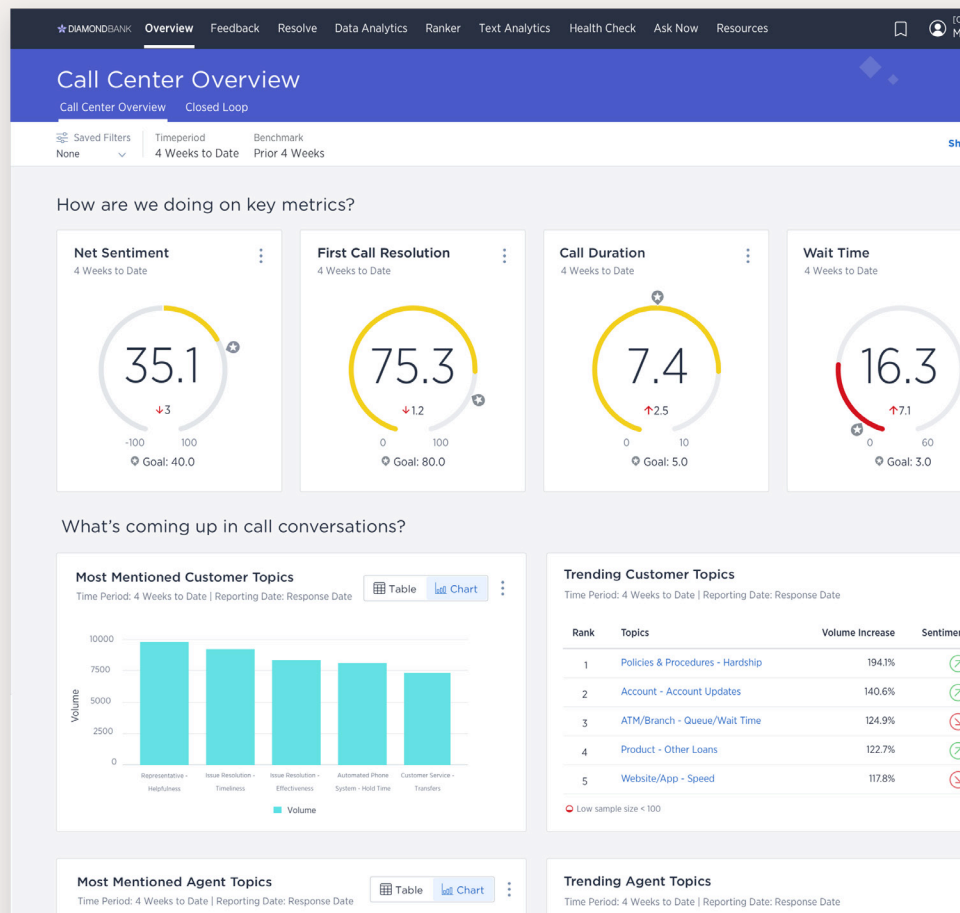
DIAMONDBANK Overview Feedback Resolve Data Analytics Ranker Text Analytics Health Check Ask Now Resources

Call Center Overview

Call Center Overview Closed Loop

Saved Filters None Timeperiod 4 Weeks to Date Benchmark Prior 4 Weeks

Sh

How are we doing on key metrics?

Net Sentiment
4 Weeks to Date
35.1
↓3
-100 100
Goal: 40.0

First Call Resolution
4 Weeks to Date
75.3
↓1.2
0 100
Goal: 80.0

Call Duration
4 Weeks to Date
7.4
↑2.5
0 10
Goal: 5.0

Wait Time
4 Weeks to Date
16.3
↑7.1
0 60
Goal: 3.0

What's coming up in call conversations?

Most Mentioned Customer Topics
Time Period: 4 Weeks to Date | Reporting Date: Response Date
Table Chart

10000
7500
5000
2500
0
Volume
Representative - Helpfulness
Issue Resolution - Timeliness
Issue Resolution - Effectiveness
Automated Phone System - Hold Time
Customer Service - Transfers
Volume

Trending Customer Topics
Time Period: 4 Weeks to Date | Reporting Date: Response Date

| Rank | Topics | Volume Increase | Sentimer |
|---|---|---|---|
| 1 | Policies & Procedures - Hardship | 194.1% | |
| 2 | Account - Account Updates | 140.6% | |
| 3 | ATM/Branch - Queue/Wait Time | 124.9% | |
| 4 | Product - Other Loans | 122.7% | |
| 5 | Website/App - Speed | 117.8% | |

Low sample size < 100

Most Mentioned Agent Topics
Time Period: 4 Weeks to Date | Reporting Date: Response Date
Table Chart

Trending Agent Topics
Time Period: 4 Weeks to Date | Reporting Date: Response Date